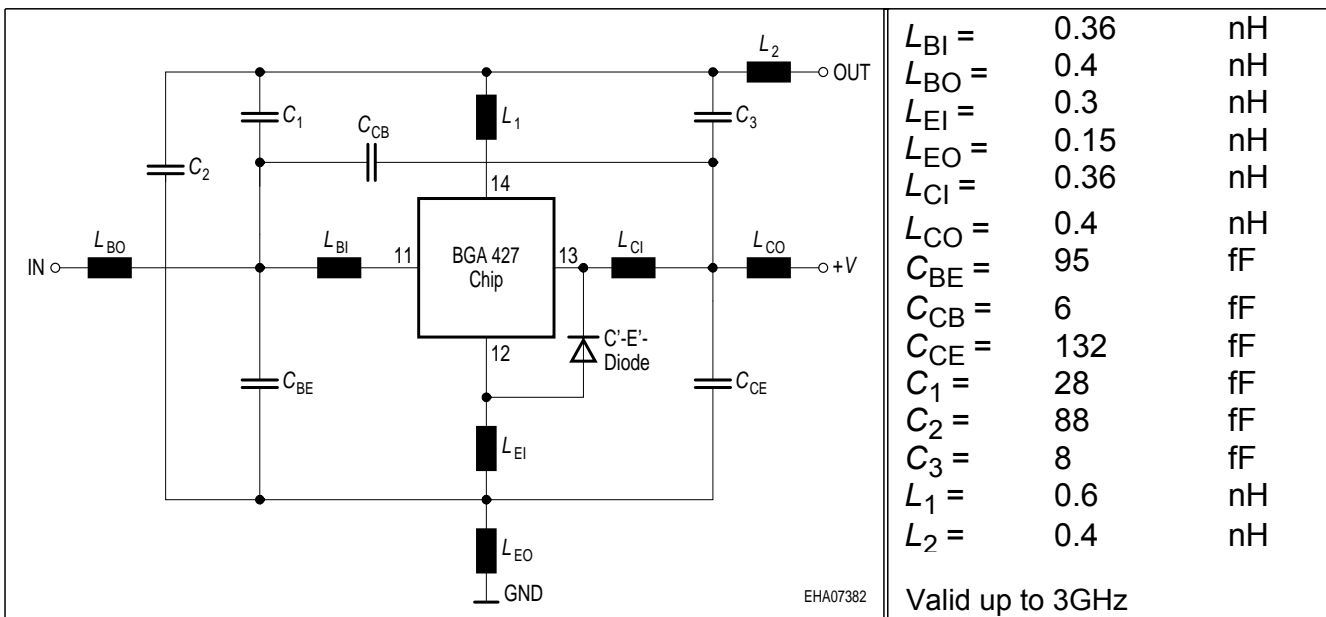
$L_2$
OUT
$C_1$
$C_{CB}$
$L_1$
$C_3$
$C_2$
14
IN
$L_{BO}$
$L_{BI}$
11
BGA 427 Chip
13
$L_{CI}$
$L_{CO}$
+$V$
C'-E'-Diode
12
$C_{BE}$
$C_{CE}$
$L_{EI}$
$L_{EO}$
GND
EHA07382

| | | |
|---|---|---|
| $L_{BI}$ = | 0.36 | nH |
| $L_{BO}$ = | 0.4 | nH |
| $L_{EI}$ = | 0.3 | nH |
| $L_{EO}$ = | 0.15 | nH |
| $L_{CI}$ = | 0.36 | nH |
| $L_{CO}$ = | 0.4 | nH |
| $C_{BE}$ = | 95 | fF |
| $C_{CB}$ = | 6 | fF |
| $C_{CE}$ = | 132 | fF |
| $C_1$ = | 28 | fF |
| $C_2$ = | 88 | fF |
| $C_3$ = | 8 | fF |
| $L_1$ = | 0.6 | nH |
| $L_2$ = | 0.4 | nH |

Valid up to 3GHz